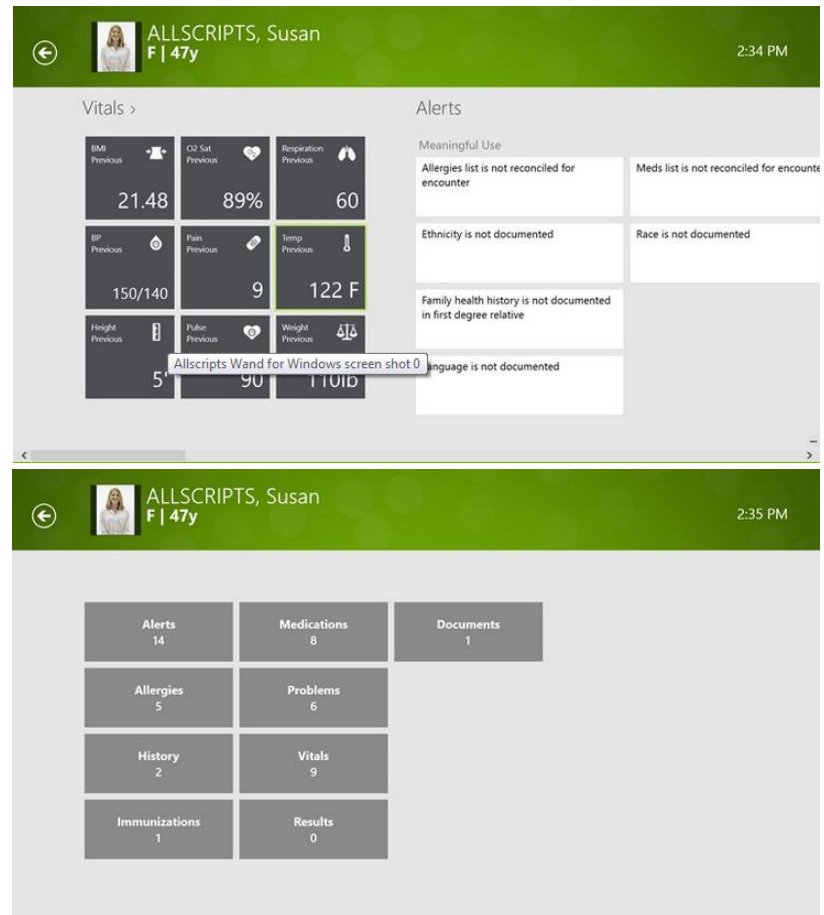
ALLSCRIPTS, Susan
F | 47y

2:34 PM

Vitals ›

BMI
Previous
21.48

O2 Sat
Previous
89%

Respiration
Previous
60

BP
Previous
150/140

Pain
Previous
9

Temp
Previous
122 F

Height
Previous
5'

Pulse
Previous
90

Weight
Previous
110lb

Allscripts Wand for Windows screen shot 0

Alerts

Meaningful Use

Allergies list is not reconciled for encounter

Meds list is not reconciled for encounte

Ethnicity is not documented

Race is not documented

Family health history is not documented in first degree relative

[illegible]nguage is not documented

ALLSCRIPTS, Susan
F | 47y

2:35 PM

Alerts
14

Medications
8

Documents
1

Allergies
5

Problems
6

History
2

Vitals
9

Immunizations
1

Results
0